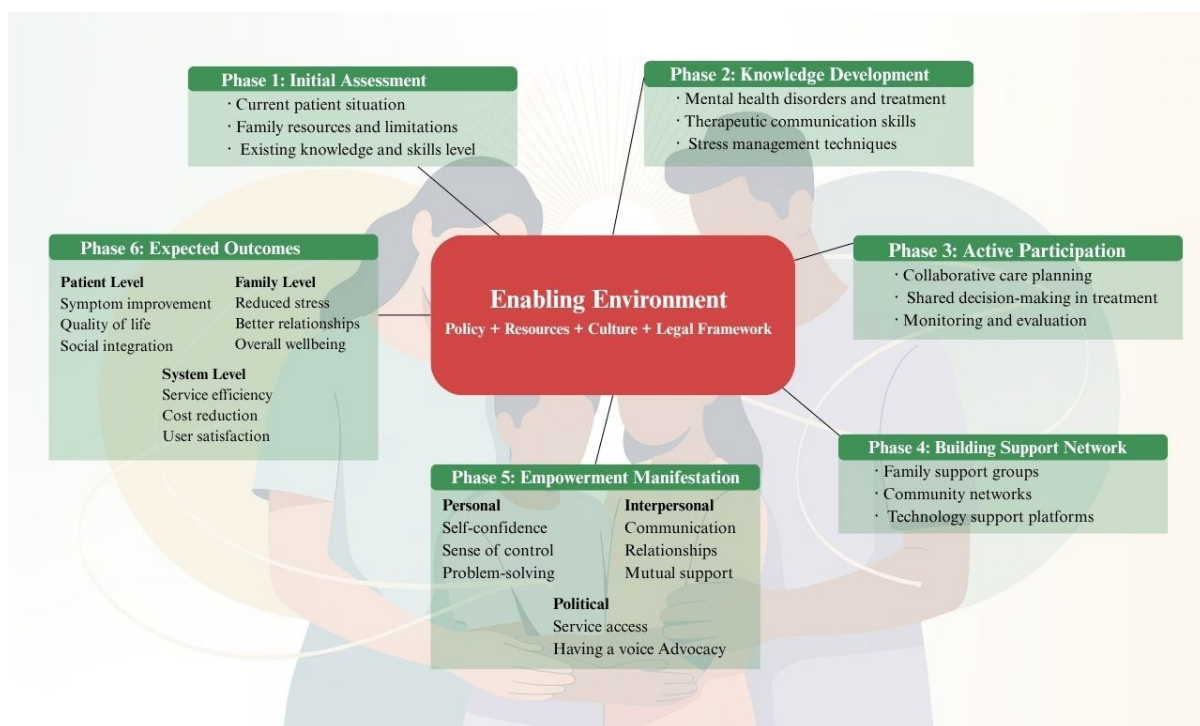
Phase 1: Initial Assessment
· Current patient situation
· Family resources and limitations
· Existing knowledge and skills level

Phase 2: Knowledge Development
· Mental health disorders and treatment
· Therapeutic communication skills
· Stress management techniques

Phase 6: Expected Outcomes
Patient Level
Symptom improvement
Quality of life
Social integration
Family Level
Reduced stress
Better relationships
Overall wellbeing
System Level
Service efficiency
Cost reduction
User satisfaction

Enabling Environment
Policy + Resources + Culture + Legal Framework

Phase 3: Active Participation
· Collaborative care planning
· Shared decision-making in treatment
· Monitoring and evaluation

Phase 4: Building Support Network
· Family support groups
· Community networks
· Technology support platforms

Phase 5: Empowerment Manifestation
Personal
Self-confidence
Sense of control
Problem-solving
Interpersonal
Communication
Relationships
Mutual support
Political
Service access
Having a voice Advocacy